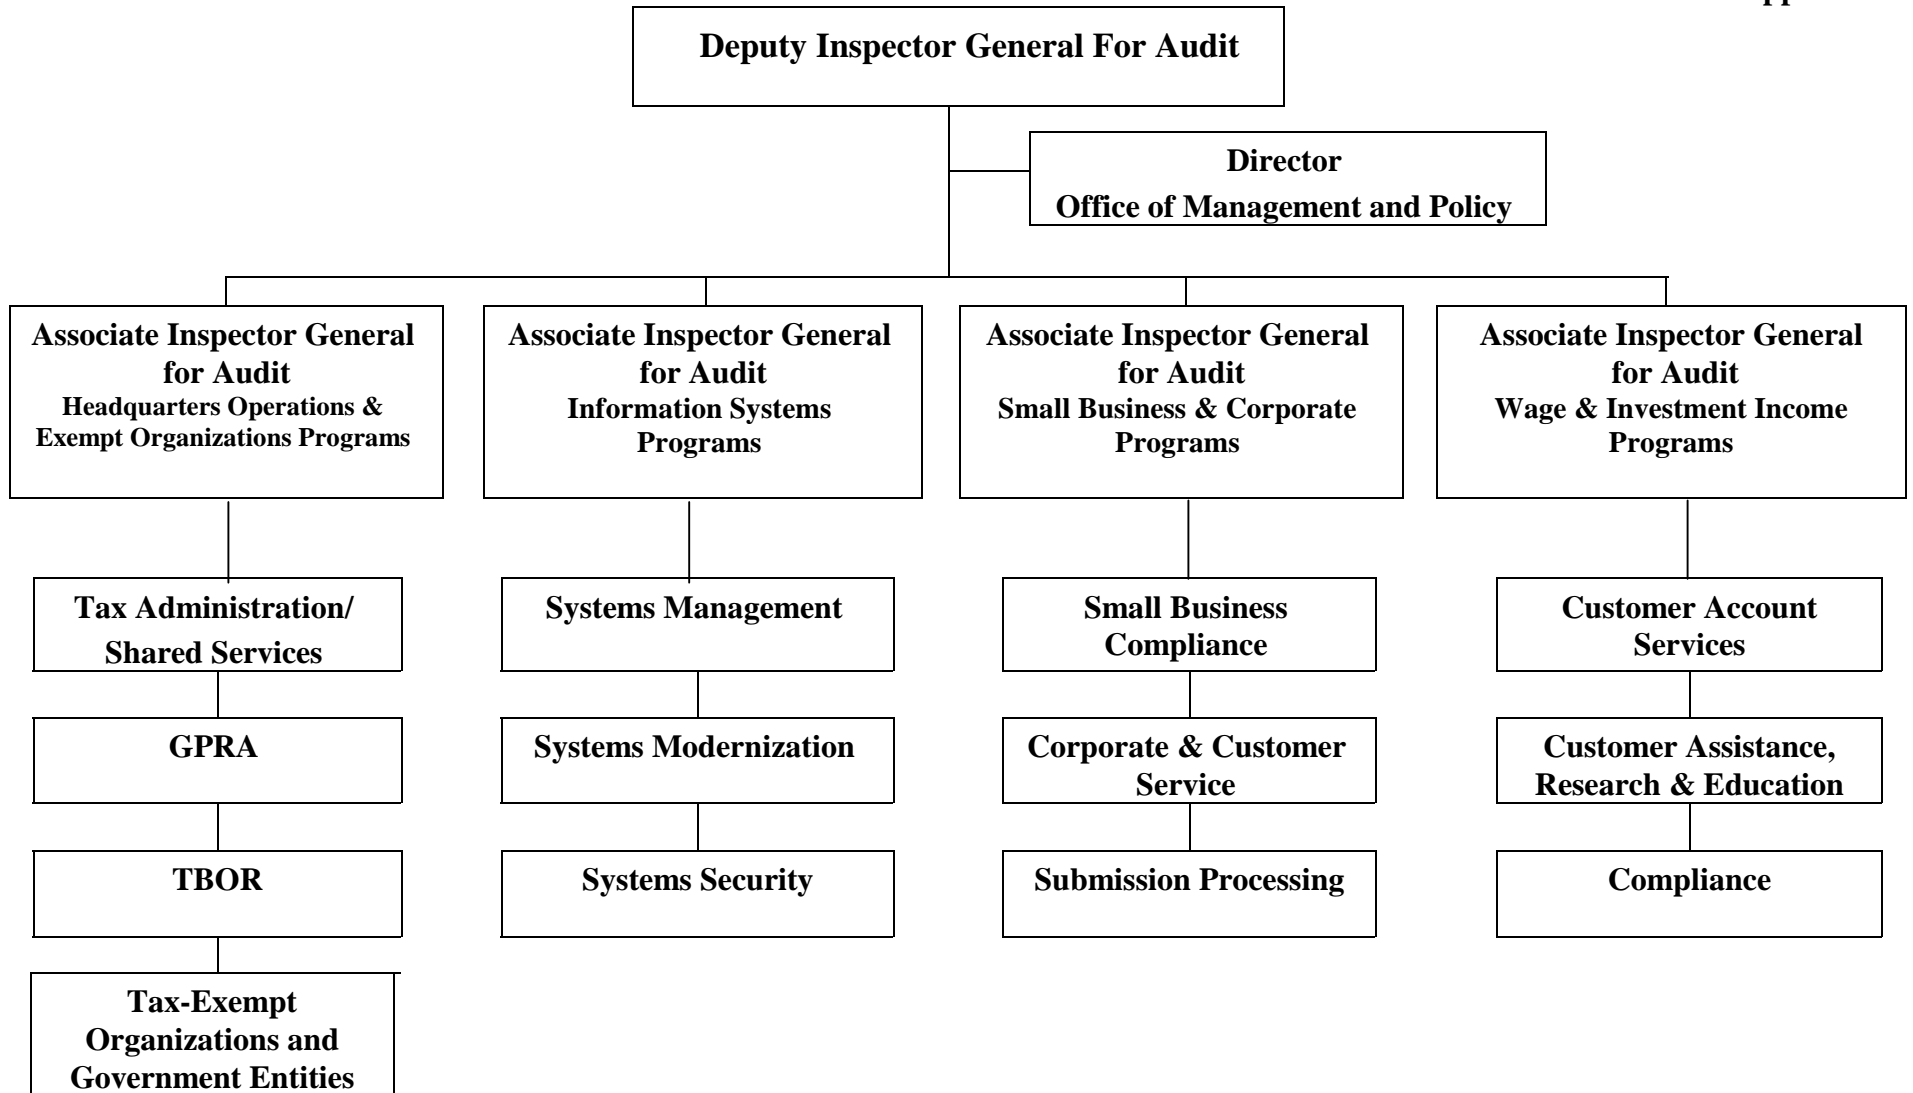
pp

Deputy Inspector General For Audit

Director
Office of Management and Policy

Associate Inspector General for Audit
Headquarters Operations & Exempt Organizations Programs

Tax Administration/ Shared Services

GPRA

TBOR

Tax-Exempt Organizations and Government Entities

Associate Inspector General for Audit
Information Systems Programs

Systems Management

Systems Modernization

Systems Security

Associate Inspector General for Audit
Small Business & Corporate Programs

Small Business Compliance

Corporate & Customer Service

Submission Processing

Associate Inspector General for Audit
Wage & Investment Income Programs

Customer Account Services

Customer Assistance, Research & Education

Compliance